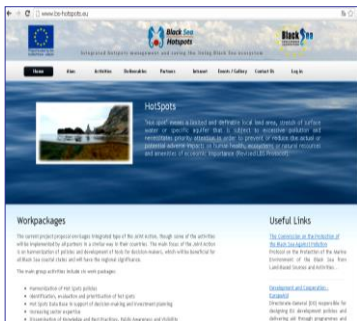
www.bs-hotspots.eu

Black Sea Hotspots

Integrated hotspots management and saving the living Black Sea ecosystem

Black Sea

Home Aims Activities Deliverables Partners Intranet Events / Gallery Contact Us Log in

HotSpots

"Hot spots" means a limited and definable local land area, stretch of surface water or specific aquifer that is subject to excessive pollution and nevertheless priority attention in order to prevent or reduce the actual or potential adverse impacts on human health, ecosystems or natural resources and amenities of economic importance (Revised LBS Protocol).

Workpackages

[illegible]

Useful Links

The Commission on the Protection of the Black Sea Against Pollution

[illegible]

Development and Cooperation - EuropeAid

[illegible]